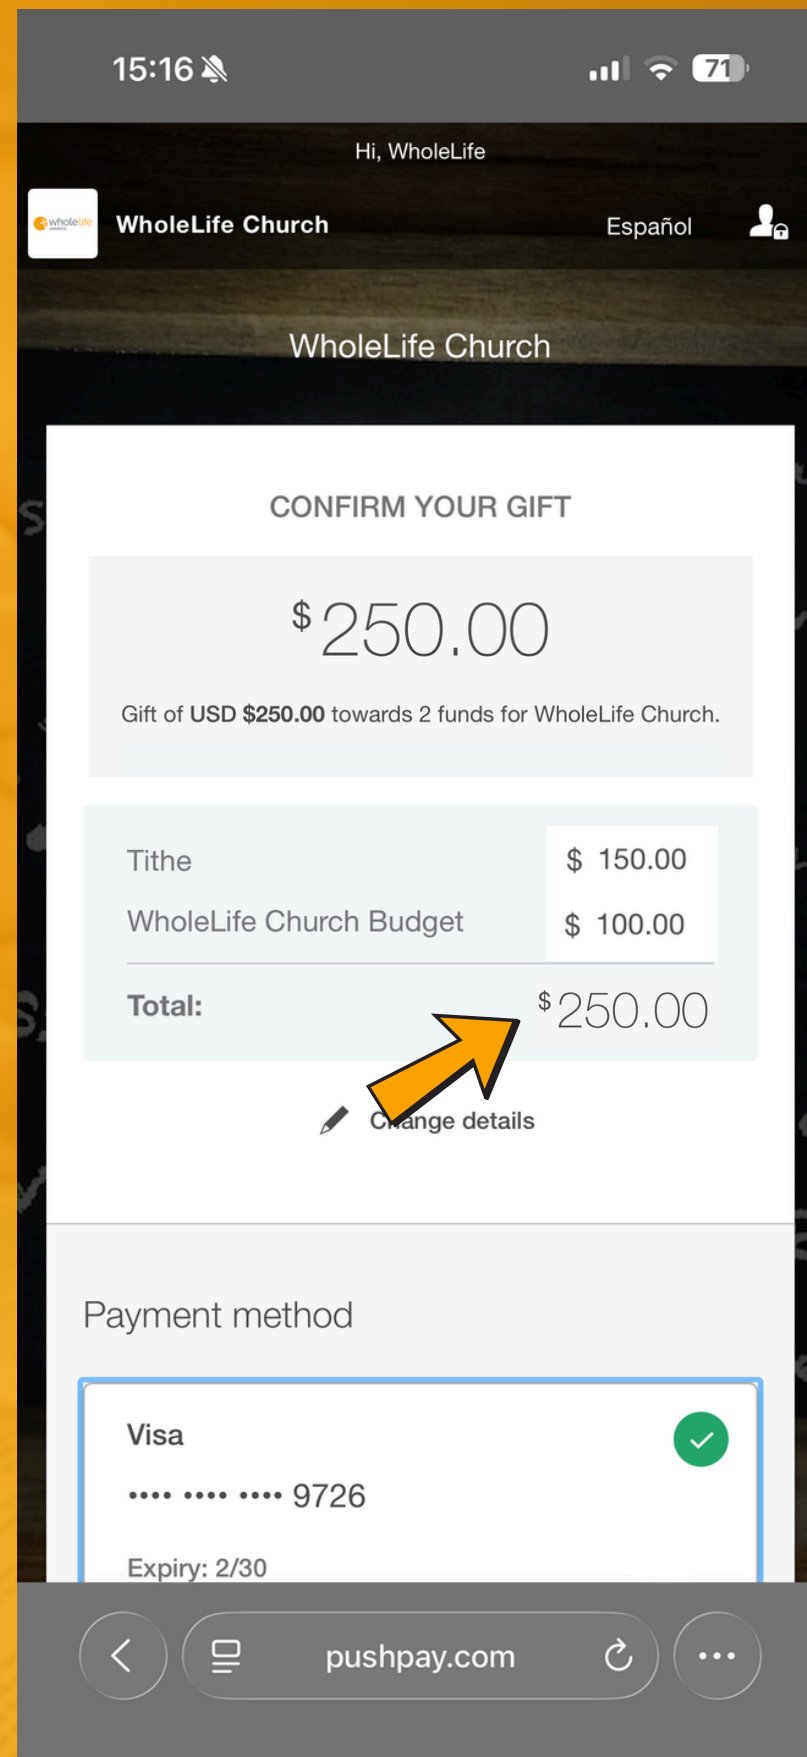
15:16

71

Hi, WholeLife

wholelife

WholeLife Church

Español

WholeLife Church

CONFIRM YOUR GIFT

$250.00

Gift of USD $250.00 towards 2 funds for WholeLife Church.

| | |
|---|---|
| Tithe | $ 150.00 |
| WholeLife Church Budget | $ 100.00 |
| Total: | $250.00 |

C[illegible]ange details

Payment method

Visa

•••• •••• •••• 9726

Expiry: 2/30

pushpay.com